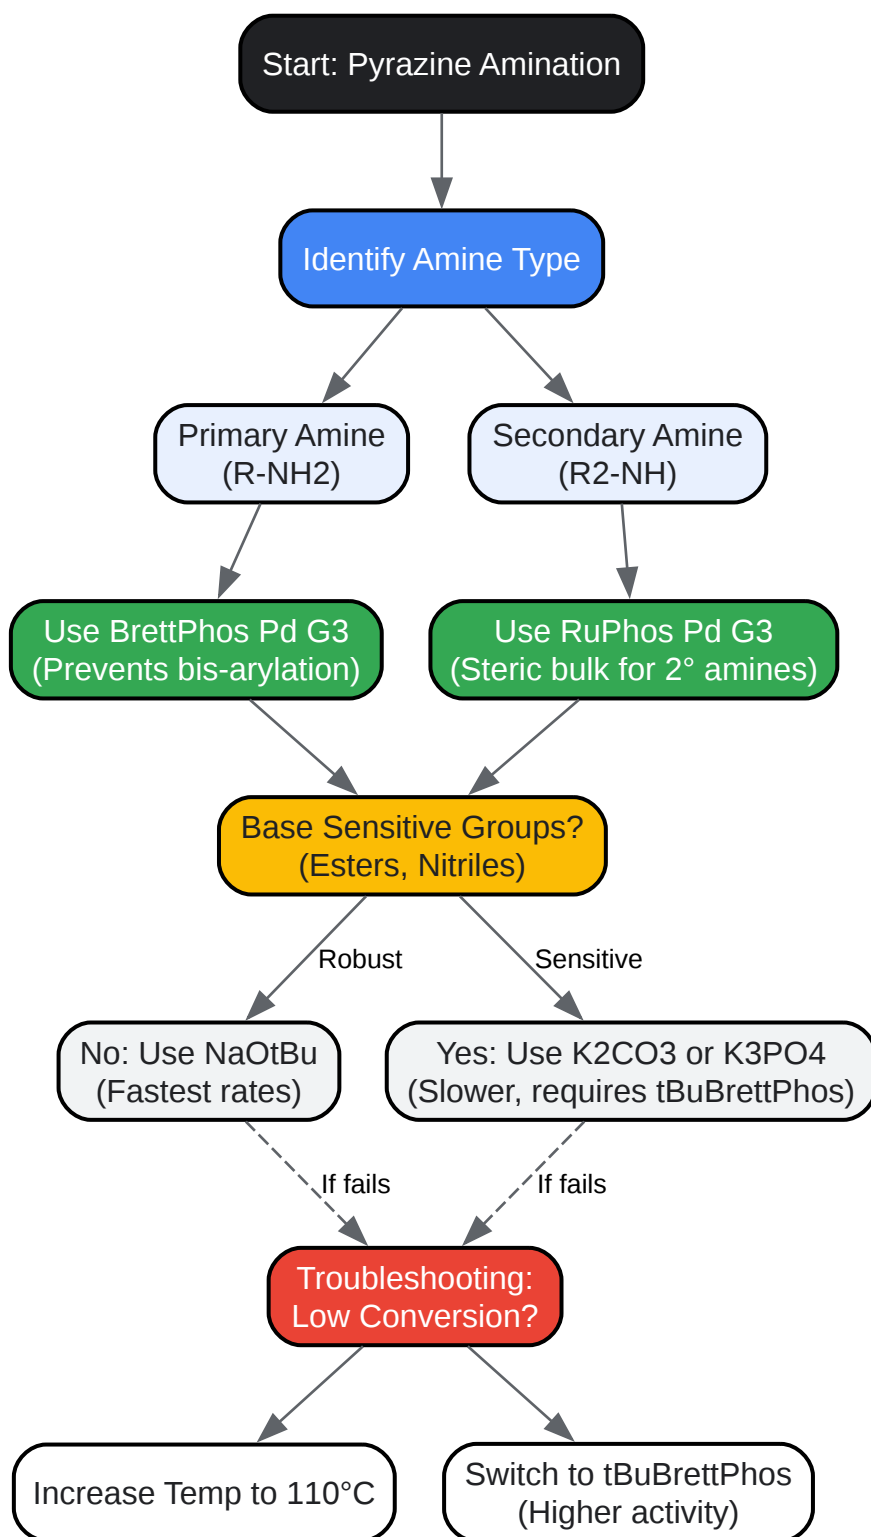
Start: Pyrazine Amination

Identify Amine Type

Primary Amine (R-NH2)

Secondary Amine (R2-NH)

Use BrettPhos Pd G3 (Prevents bis-arylation)

Use RuPhos Pd G3 (Steric bulk for 2° amines)

Base Sensitive Groups? (Esters, Nitriles)

Robust

Sensitive

No: Use NaOtBu (Fastest rates)

Yes: Use K2CO3 or K3PO4 (Slower, requires tBuBrettPhos)

If fails

If fails

Troubleshooting: Low Conversion?

Increase Temp to 110°C

Switch to tBuBrettPhos (Higher activity)